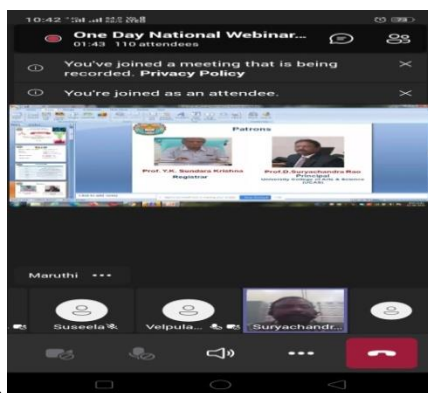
10:42

One Day National Webinar...
01:43 110 attendees

You've joined a meeting that is being recorded. Privacy Policy

You're joined as an attendee.

Patrons

Prof. Y.K. Sundara Krishna
Registrar

Prof.D.Suryachandra Rao
Principal
University College of Arts & Science
(KUAS)

Maruthi •••

Suseela

Velpula...

Suryachandr...

•••